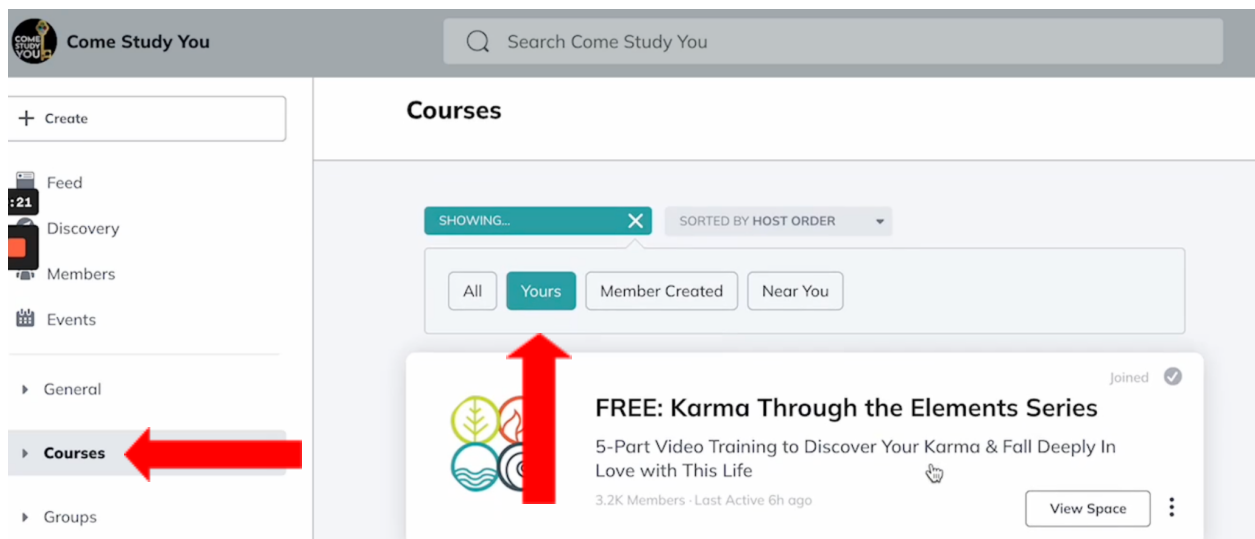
COME STUDY YOU Come Study You

Search Come Study You

+ Create

Feed

:21

Discovery

Members

Events

General

Courses

Groups

Courses

SHOWING... ✕

SORTED BY HOST ORDER

All Yours Member Created Near You

Joined

FREE: Karma Through the Elements Series

5-Part Video Training to Discover Your Karma & Fall Deeply In Love with This Life

3.2K Members · Last Active 6h ago

View Space